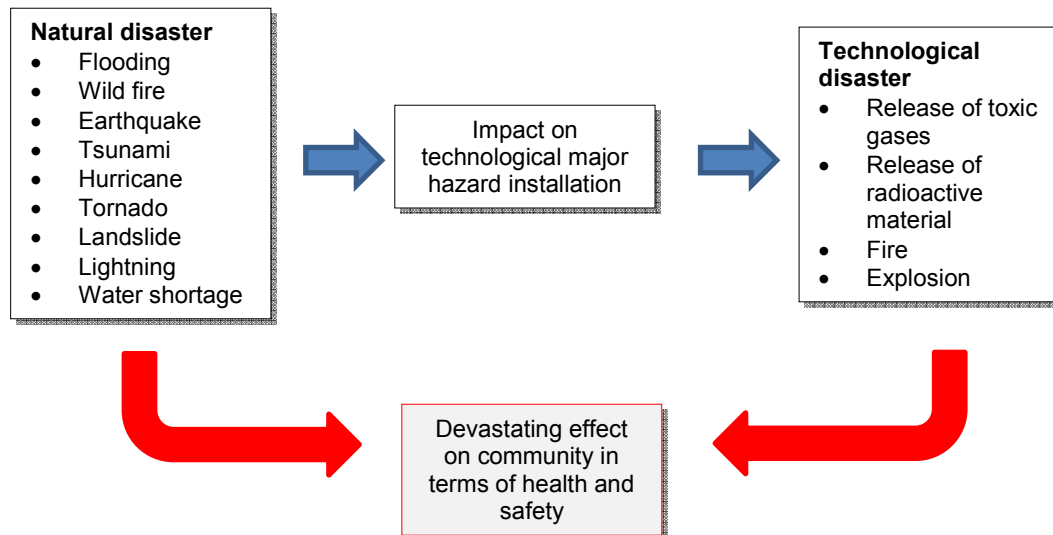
**Natural disaster**
- Flooding
- Wild fire
- Earthquake
- Tsunami
- Hurricane
- Tornado
- Landslide
- Lightning
- Water shortage

Impact on technological major hazard installation

**Technological disaster**
- Release of toxic gases
- Release of radioactive material
- Fire
- Explosion

Devastating effect on community in terms of health and safety